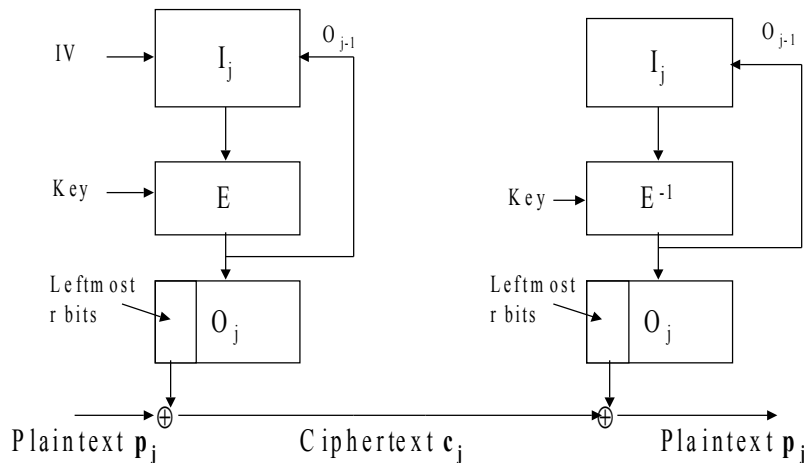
IV

$I_j$

$O_{j-1}$

Key

E

Leftmost r bits

$O_j$

$I_j$

$O_{j-1}$

Key

$E^{-1}$

Leftmost r bits

$O_j$

$\oplus$

$\oplus$

Plaintext $\mathbf{p}_j$

Ciphertext $\mathbf{c}_j$

Plaintext $\mathbf{p}_j$